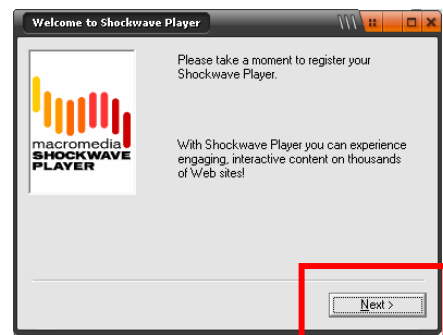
Welcome to Shockwave Player

macromedia
SHOCKWAVE
PLAYER

Please take a moment to register your Shockwave Player.

With Shockwave Player you can experience engaging, interactive content on thousands of Web sites!

Next >